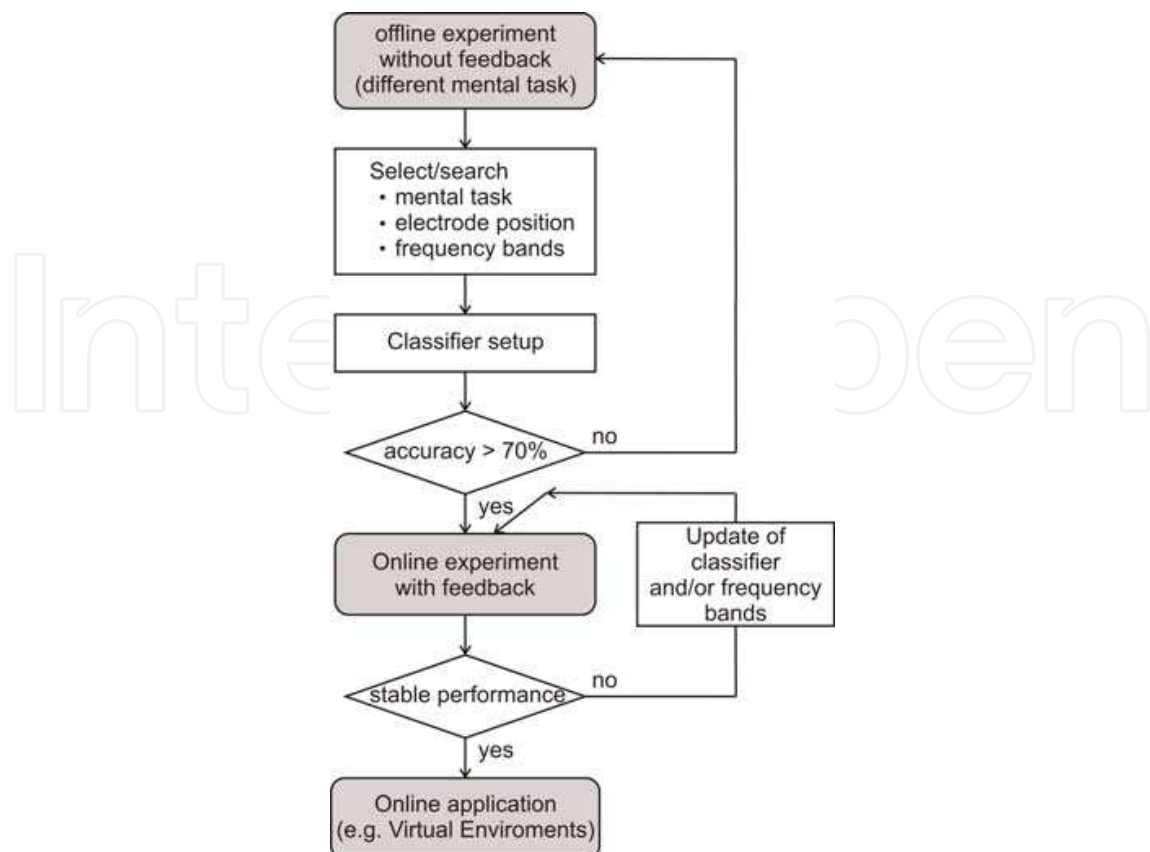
offline experiment without feedback (different mental task)

Select/search
• mental task
• electrode position
• frequency bands

Classifier setup

accuracy > 70%

no

yes

Online experiment with feedback

Update of classifier and/or frequency bands

stable performance

no

yes

Online application (e.g. Virtual Enviroments)

IntechOpen